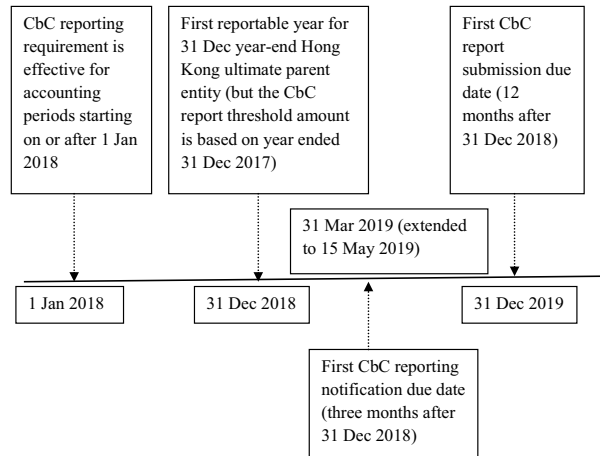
CbC reporting requirement is effective for accounting periods starting on or after 1 Jan 2018

First reportable year for 31 Dec year-end Hong Kong ultimate parent entity (but the CbC report threshold amount is based on year ended 31 Dec 2017)

First CbC report submission due date (12 months after 31 Dec 2018)

31 Mar 2019 (extended to 15 May 2019)

1 Jan 2018

31 Dec 2018

31 Dec 2019

First CbC reporting notification due date (three months after 31 Dec 2018)